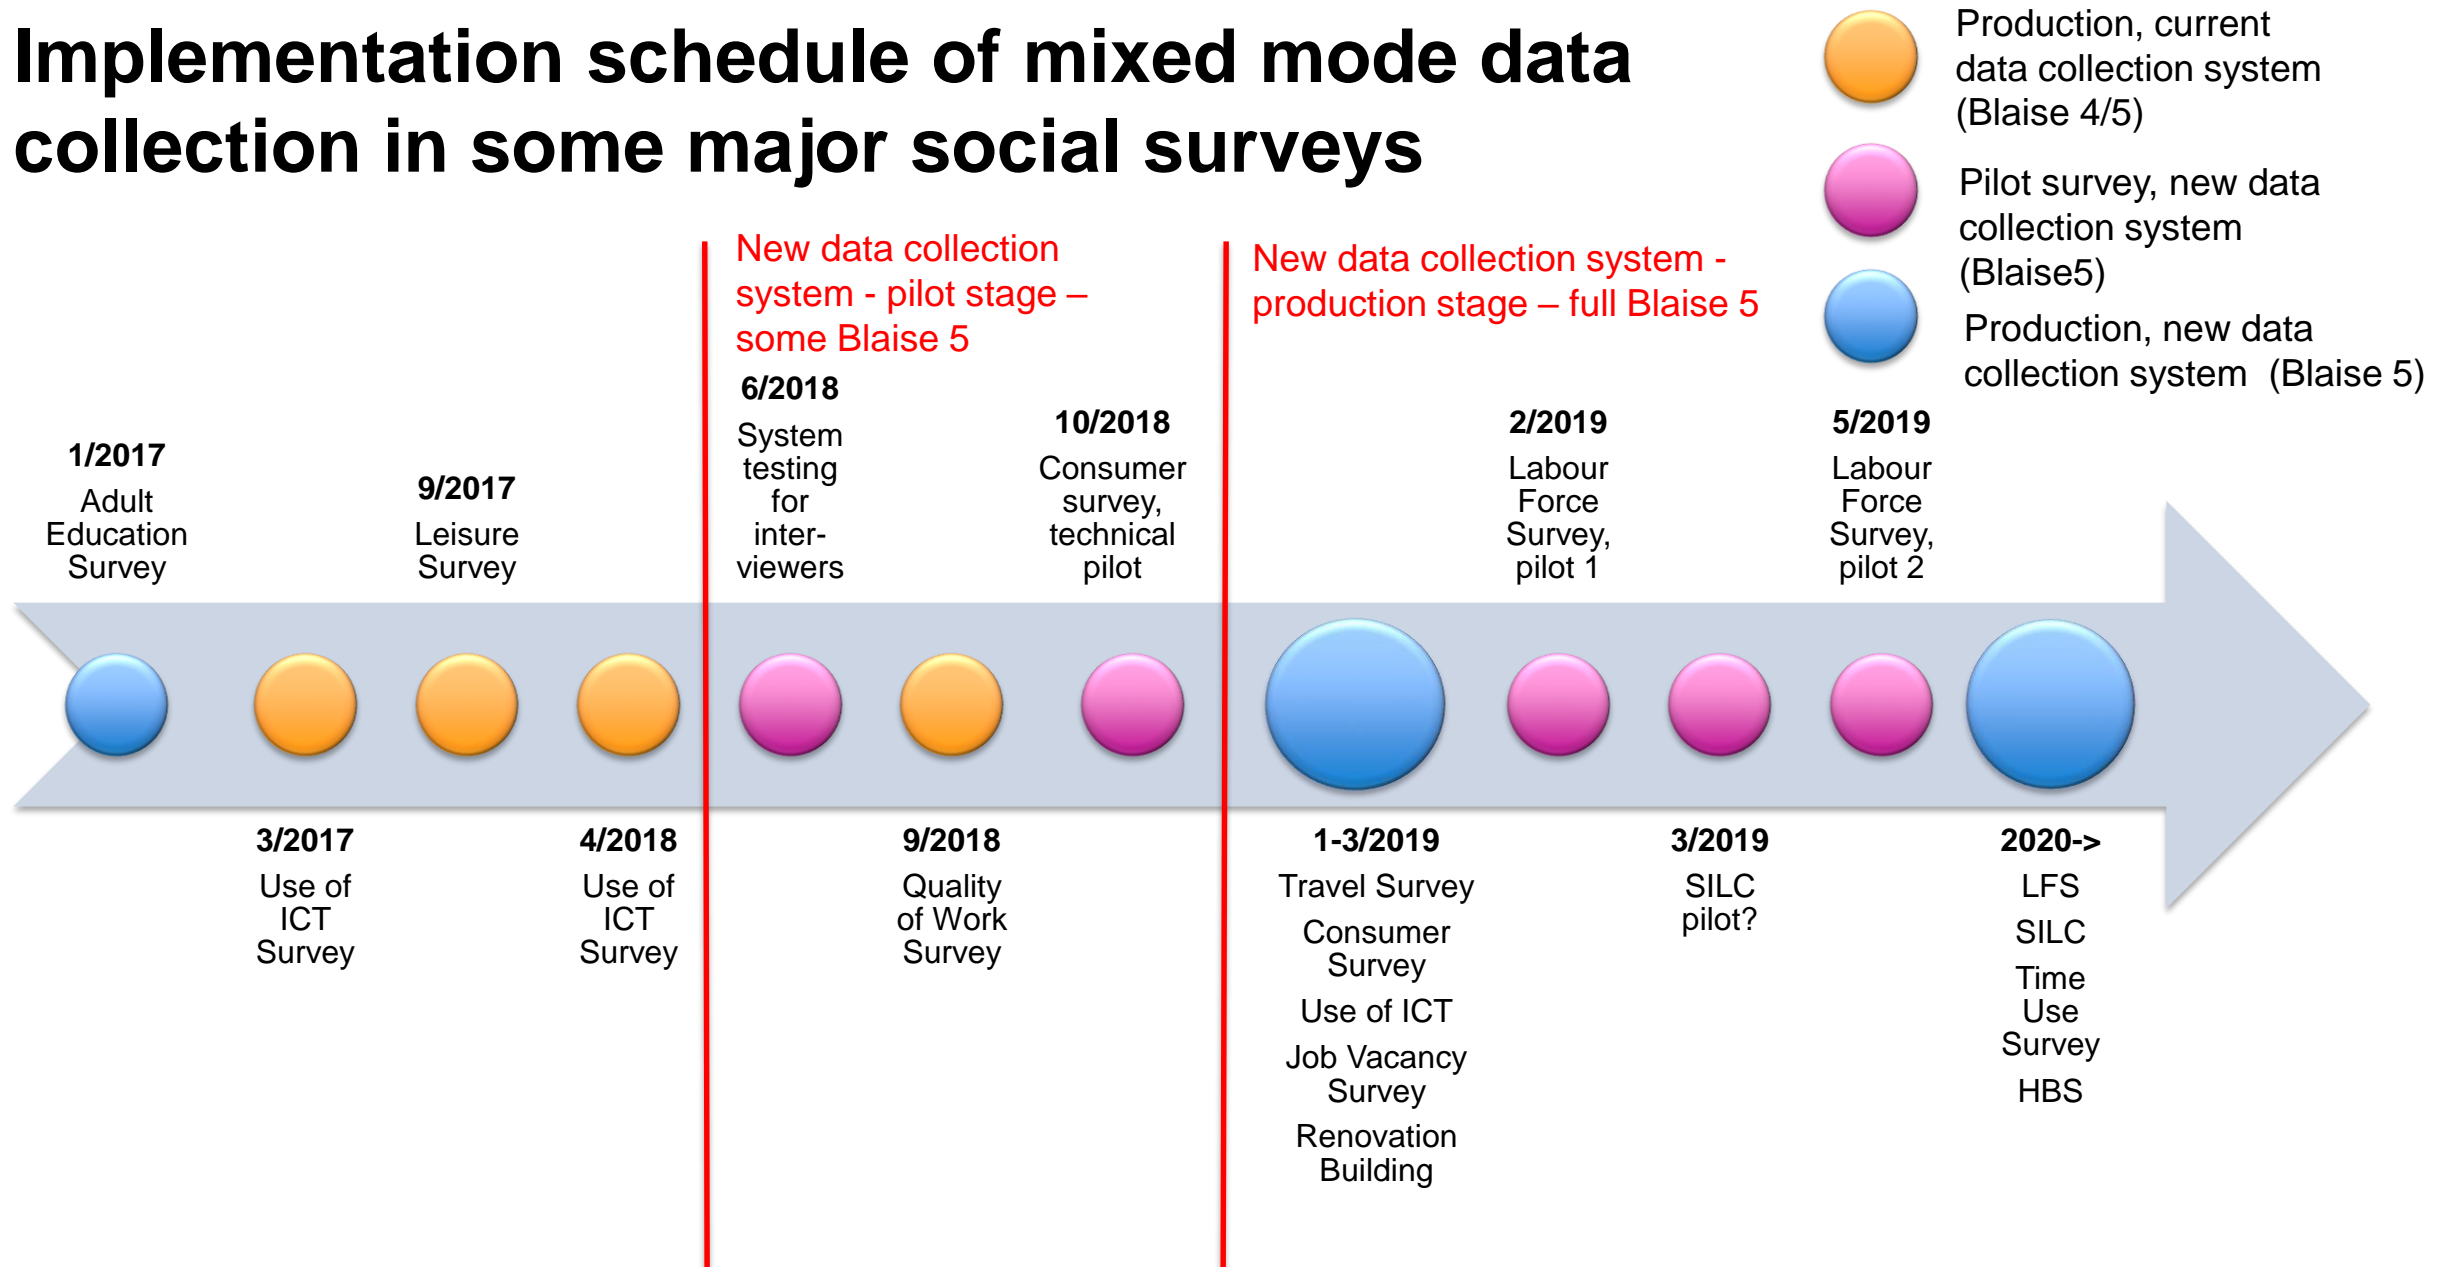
Implementation schedule of mixed mode data collection in some major social surveys

Production, current data collection system (Blaise 4/5)

Pilot survey, new data collection system (Blaise5)

Production, new data collection system (Blaise 5)

New data collection system - pilot stage – some Blaise 5

New data collection system - production stage – full Blaise 5

1/2017
Adult Education Survey

9/2017
Leisure Survey

6/2018
System testing for interviewers

10/2018
Consumer survey, technical pilot

2/2019
Labour Force Survey, pilot 1

5/2019
Labour Force Survey, pilot 2

3/2017
Use of ICT Survey

4/2018
Use of ICT Survey

9/2018
Quality of Work Survey

1-3/2019
Travel Survey
Consumer Survey
Use of ICT
Job Vacancy Survey
Renovation Building

3/2019
SILC pilot?

2020->
LFS
SILC
Time Use Survey
HBS